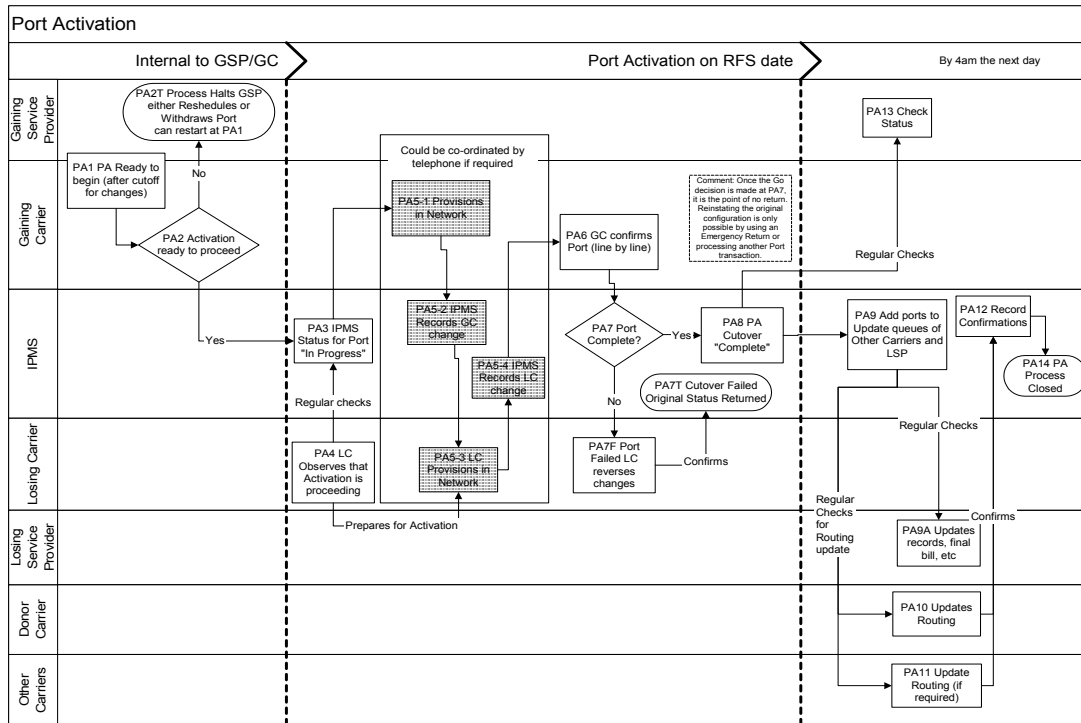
Port Activation

Internal to GSP/GC

Port Activation on RFS date

By 4am the next day

Gaining Service Provider

Gaining Carrier

IPMS

Losing Carrier

Losing Service Provider

Donor Carrier

Other Carriers

PA2T Process Halts GSP either Reshedules or Withdraws Port can restart at PA1

PA1 PA Ready to begin (after cutoff for changes)

No

PA2 Activation ready to proceed

Yes

PA3 IPMS Status for Port "In Progress"

Regular checks

PA4 LC Observes that Activation is proceeding

Prepares for Activation

Could be co-ordinated by telephone if required

PA5-1 Provisions in Network

PA5-2 IPMS Records GC change

PA5-4 IPMS Records LC change

PA5-3 LC Provisions in Network

PA6 GC confirms Port (line by line)

PA7 Port Complete?

Yes

No

PA7F Port Failed LC reverses changes

Confirms

PA7T Cutover Failed Original Status Returned

Comment: Once the Go decision is made at PA7, it is the point of no return. Reinstating the original configuration is only possible by using an Emergency Return or processing another Port transaction.

PA8 PA Cutover "Complete"

Regular Checks

PA13 Check Status

PA9 Add ports to Update queues of Other Carriers and LSP

Regular Checks

Regular Checks for Routing update

PA9A Updates records, final bill, etc

Confirms

PA10 Updates Routing

PA11 Update Routing (if required)

PA12 Record Confirmations

PA14 PA Process Closed